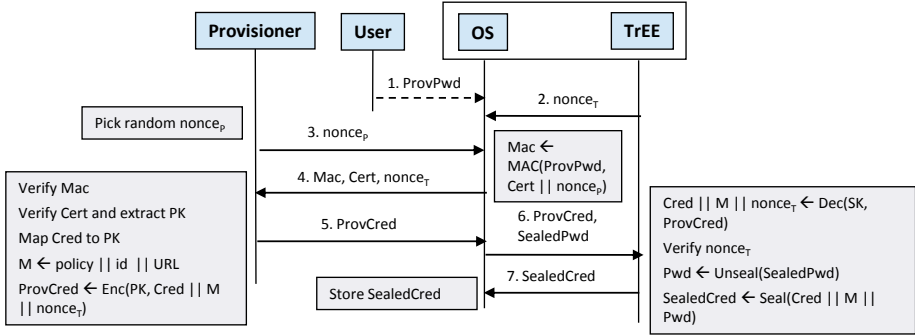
Provisioner

User

OS

TrEE

1. ProvPwd

2. nonce$_T$

Pick random nonce$_P$

3. nonce$_P$

Mac $\leftarrow$ MAC(ProvPwd, Cert || nonce$_P$)

4. Mac, Cert, nonce$_T$

Verify Mac

Verify Cert and extract PK

Map Cred to PK

M $\leftarrow$ policy || id || URL

ProvCred $\leftarrow$ Enc(PK, Cred || M || nonce$_T$)

5. ProvCred

6. ProvCred, SealedPwd

Cred || M || nonce$_T$ $\leftarrow$ Dec(SK, ProvCred)

Verify nonce$_T$

Pwd $\leftarrow$ Unseal(SealedPwd)

SealedCred $\leftarrow$ Seal(Cred || M || Pwd)

7. SealedCred

Store SealedCred